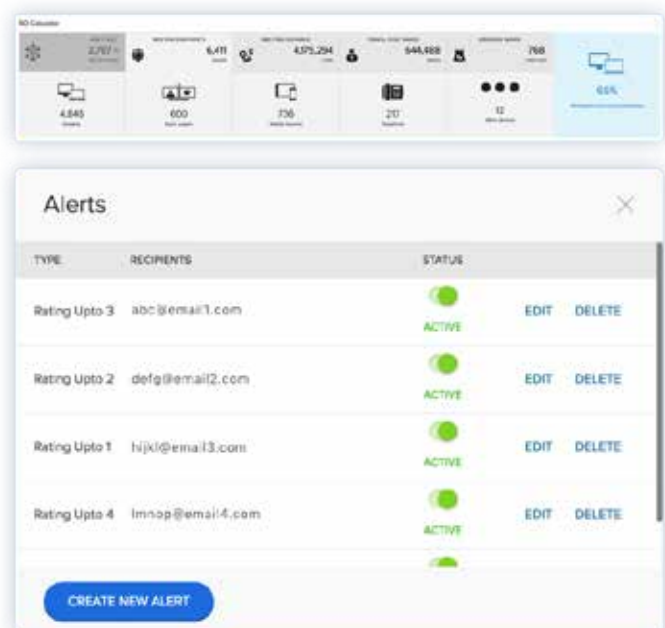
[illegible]

2,757 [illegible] 6,411 4,575,294 646,488 768

4,845 600 736 217 12

65%

Alerts

| TYPE | RECIPIENTS | STATUS | | |
|---|---|---|---|---|
| Rating Upto 3 | abc@email1.com | ACTIVE | EDIT | DELETE |
| Rating Upto 2 | defg@email2.com | ACTIVE | EDIT | DELETE |
| Rating Upto 1 | hijkl@email3.com | ACTIVE | EDIT | DELETE |
| Rating Upto 4 | lmnop@email4.com | ACTIVE | EDIT | DELETE |

CREATE NEW ALERT